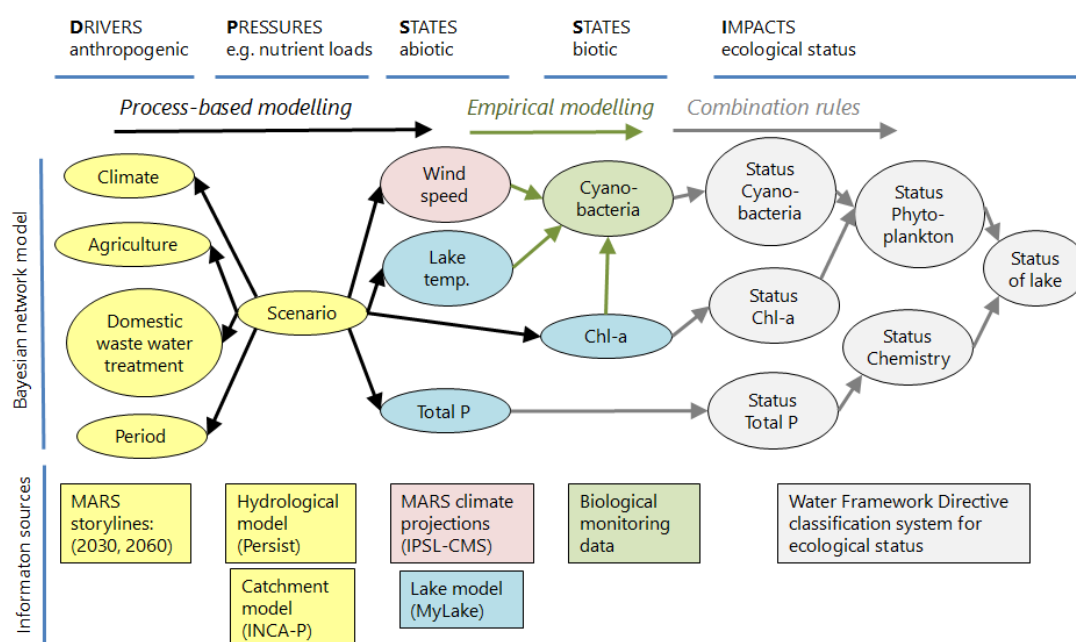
DRIVERS anthropogenic

PRESSURES e.g. nutrient loads

STATES abiotic

STATES biotic

IMPACTS ecological status

Process-based modelling

Empirical modelling

Combination rules

Bayesian network model

Climate

Agriculture

Domestic waste water treatment

Period

Scenario

Wind speed

Lake temp.

Chl-a

Total P

Cyano-bacteria

Status Cyano-bacteria

Status Chl-a

Status Total P

Status Phyto-plankton

Status Chemistry

Status of lake

Informaton sources

MARS storylines: (2030, 2060)

Hydrological model (Persist)

Catchment model (INCA-P)

MARS climate projections (IPSL-CMS)

Lake model (MyLake)

Biological monitoring data

Water Framework Directive classification system for ecological status